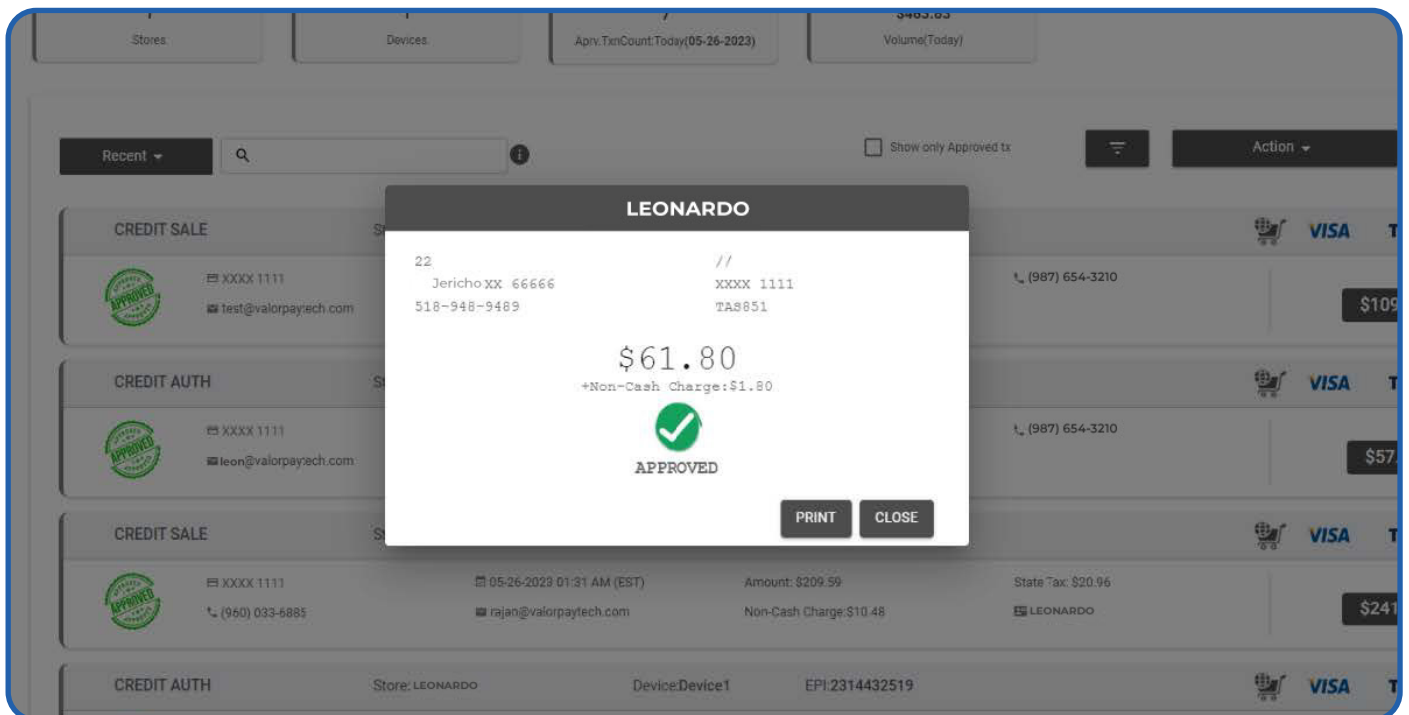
Stores

Devices

Aprv.TxnCount:Today(05-26-2023)

$463.63
Volume(Today)

Recent

Show only Approved tx

Action

CREDIT SALE

St

XXXX 1111

test@valorpaytech.com

(987) 654-3210

VISA

$109

CREDIT AUTH

St

XXXX 1111

leon@valorpaytech.com

(987) 654-3210

VISA

$57.

CREDIT SALE

St

XXXX 1111

(960) 033-6885

05-26-2023 01:31 AM (EST)

rajan@valorpaytech.com

Amount: $209.59

Non-Cash Charge:$10.48

State Tax: $20.96

LEONARDO

VISA

$241

CREDIT AUTH

Store: LEONARDO

Device:Device1

EPI:2314432519

VISA

LEONARDO

22
Jericho XX 66666
518-948-9489

//
XXXX 1111
TAS851

$61.80
+Non-Cash Charge:$1.80

APPROVED

PRINT

CLOSE